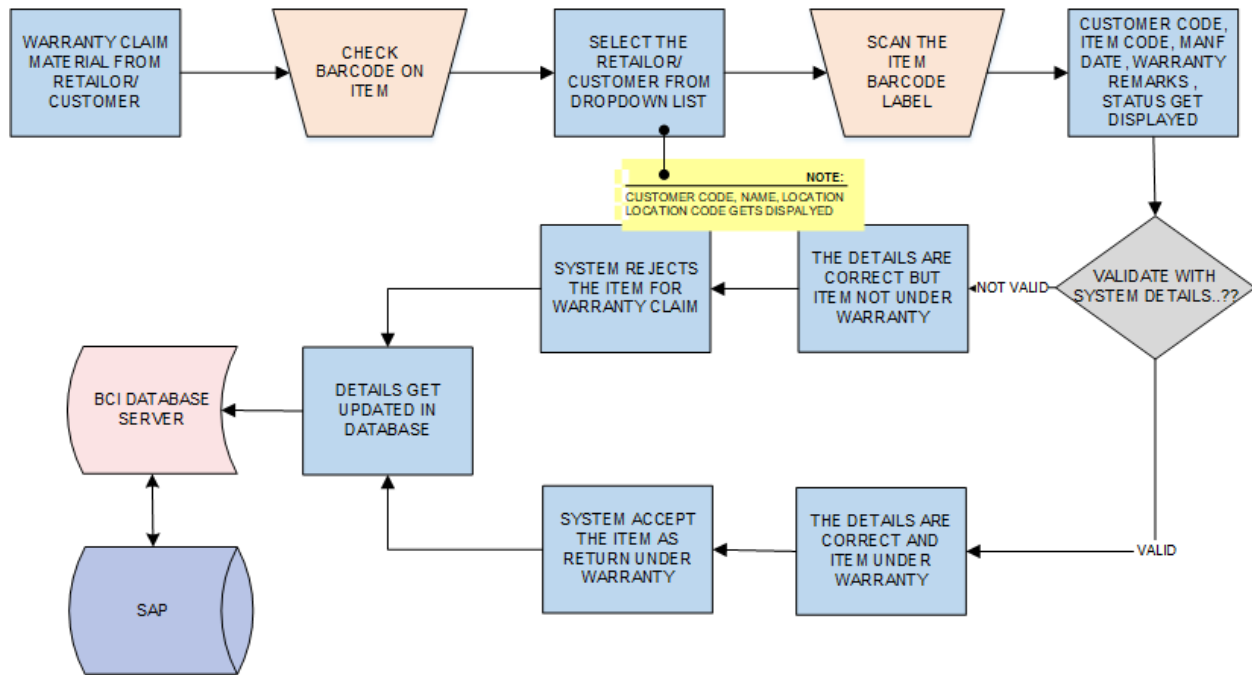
WARRANTY CLAIM MATERIAL FROM RETAILOR/ CUSTOMER

CHECK BARCODE ON ITEM

SELECT THE RETAILOR/ CUSTOMER FROM DROPDOWN LIST

SCAN THE ITEM BARCODE LABEL

CUSTOMER CODE, ITEM CODE, MANF DATE, WARRANTY REMARKS , STATUS GET DISPLAYED

NOTE:
CUSTOMER CODE, NAME, LOCATION LOCATION CODE GETS DISPALYED

SYSTEM REJECTS THE ITEM FOR WARRANTY CLAIM

THE DETAILS ARE CORRECT BUT ITEM NOT UNDER WARRANTY

NOT VALID

VALIDATE WITH SYSTEM DETAILS..??

BCI DATABASE SERVER

DETAILS GET UPDATED IN DATABASE

SAP

SYSTEM ACCEPT THE ITEM AS RETURN UNDER WARRANTY

THE DETAILS ARE CORRECT AND ITEM UNDER WARRANTY

VALID